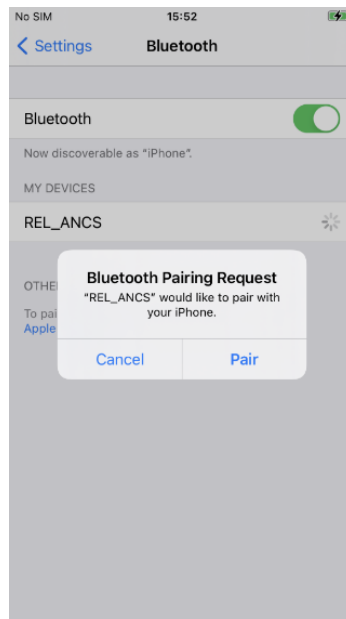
No SIM 15:52

Settings Bluetooth

Bluetooth

Now discoverable as "iPhone".

MY DEVICES

REL_ANCS

OTHE

To pai
Apple

Bluetooth Pairing Request
"REL_ANCS" would like to pair with your iPhone.

Cancel Pair